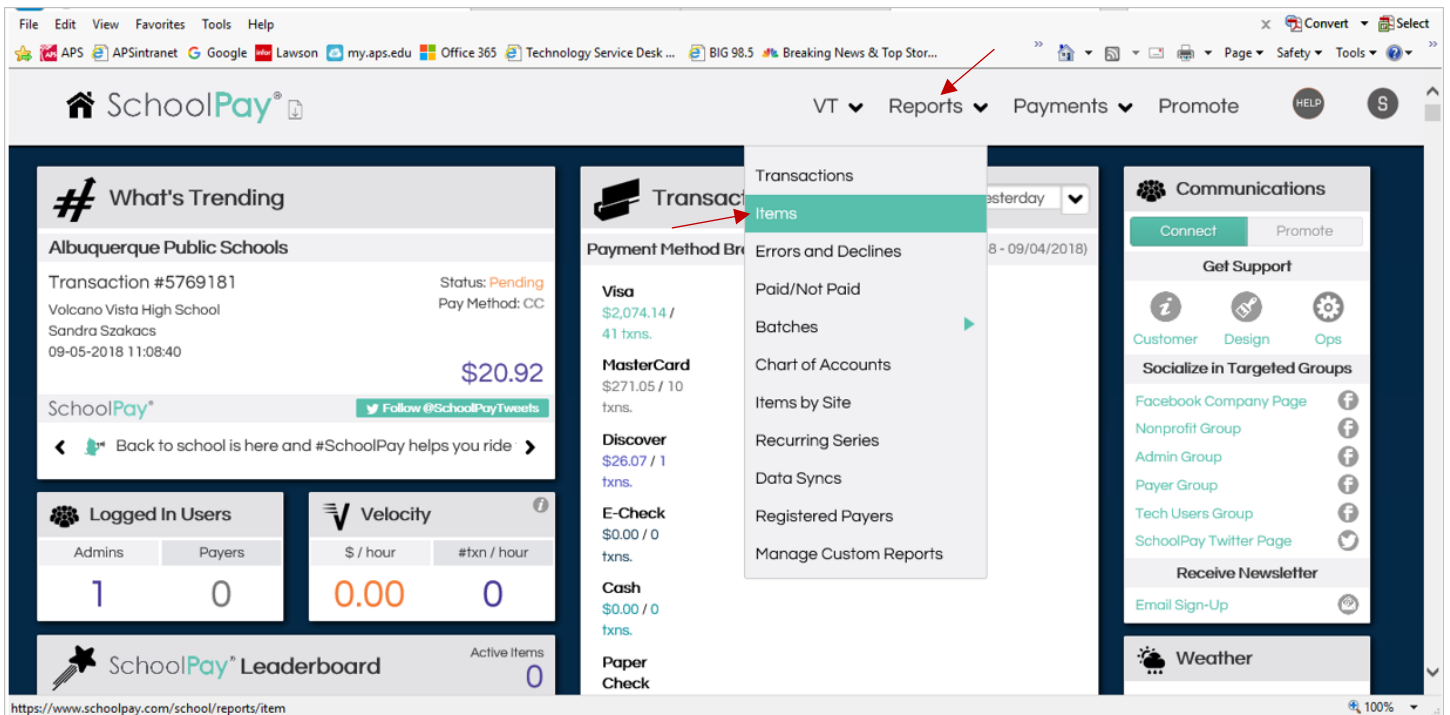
File Edit View Favorites Tools Help

Convert Select

APS APSintranet Google Lawson my.aps.edu Office 365 Technology Service Desk ... BIG 98.5 Breaking News & Top Stor...

Page Safety Tools

SchoolPay®

VT Reports Payments Promote HELP S

What's Trending

Albuquerque Public Schools

Transaction #5769181 Status: Pending
Volcano Vista High School Pay Method: CC
Sandra Szakacs
09-05-2018 11:08:40

$20.92

SchoolPay® Follow @SchoolPayTweets

Back to school is here and #SchoolPay helps you ride

Logged In Users

| Admins | Payers |
|---|---|
| 1 | 0 |

Velocity

| $ / hour | #txn / hour |
|---|---|
| 0.00 | 0 |

SchoolPay® Leaderboard

Active Items
0

Transact

esterday

Payment Method Br

8 - 09/04/2018)

Visa
$2,074.14 / 41 txns.

MasterCard
$271.05 / 10 txns.

Discover
$26.07 / 1 txns.

E-Check
$0.00 / 0 txns.

Cash
$0.00 / 0 txns.

Paper Check

Transactions
Items
Errors and Declines
Paid/Not Paid
Batches
Chart of Accounts
Items by Site
Recurring Series
Data Syncs
Registered Payers
Manage Custom Reports

Communications

Connect Promote

Get Support

Customer Design Ops

Socialize in Targeted Groups

Facebook Company Page
Nonprofit Group
Admin Group
Payer Group
Tech Users Group
SchoolPay Twitter Page

Receive Newsletter

Email Sign-Up

Weather

https://www.schoolpay.com/school/reports/item

100%